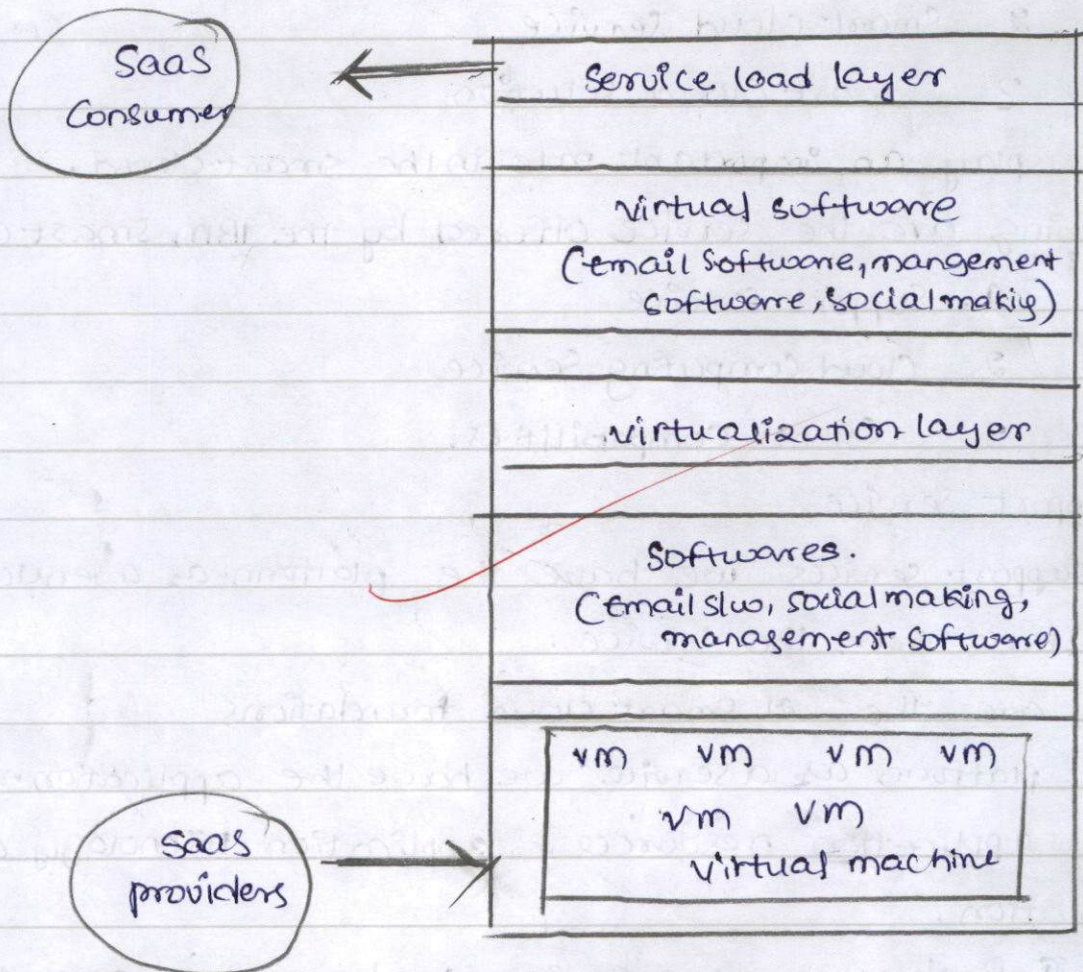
Saas Consumer

Service load layer

virtual software (Email Software, mangement software, social makig)

virtualization layer

Softwares. (Email s/w, social making, management software)

vm vm vm vm
vm vm
virtual machine

Saas providers